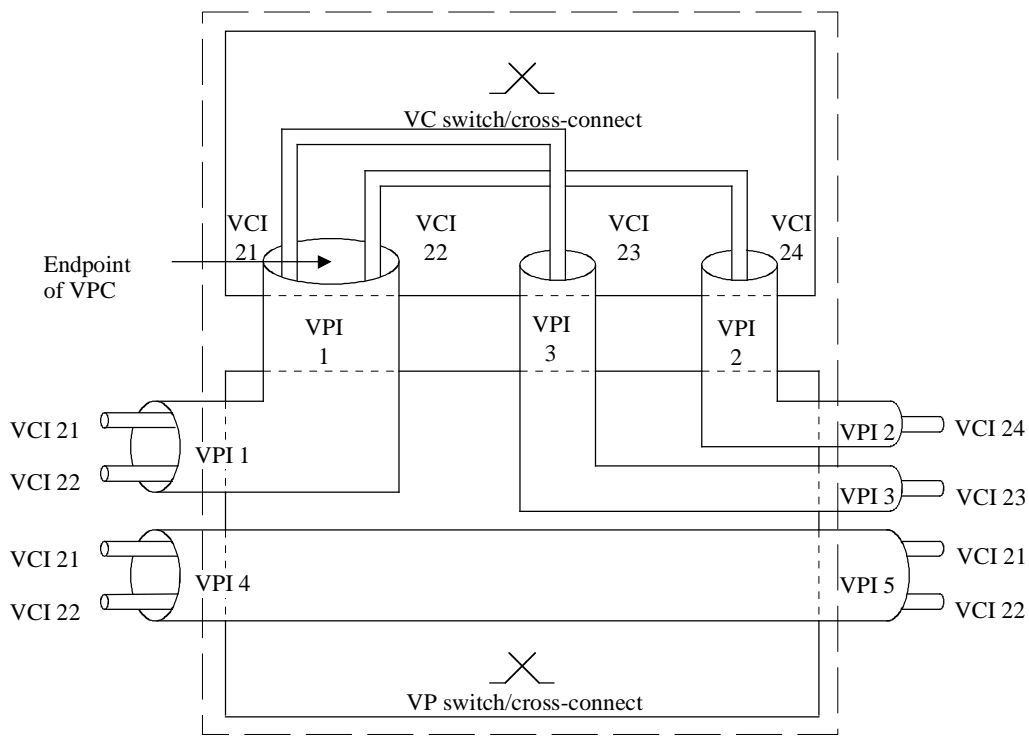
VC switch/cross-connect

VCI 21

VCI 22

VCI 23

VCI 24

Endpoint of VPC

VPI 1

VPI 3

VPI 2

VCI 21

VCI 22

VPI 1

VPI 2

VCI 24

VPI 3

VCI 23

VCI 21

VCI 22

VPI 4

VPI 5

VCI 21

VCI 22

VP switch/cross-connect